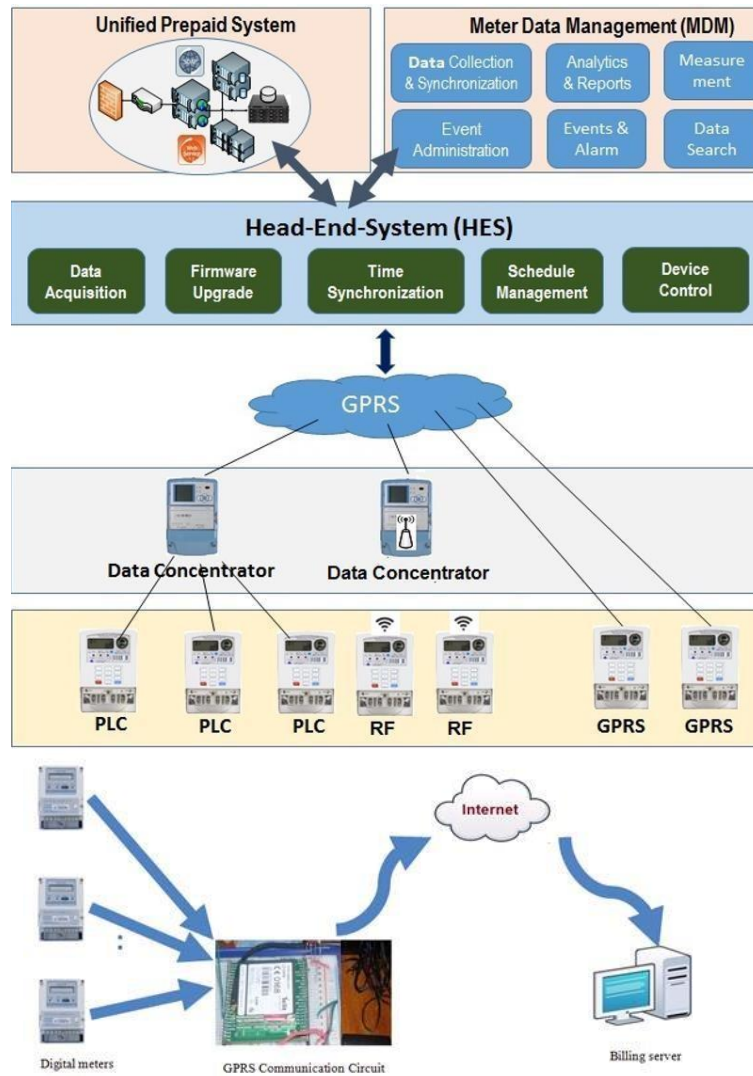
Unified Prepaid System

Meter Data Management (MDM)

Data Collection & Synchronization

Analytics & Reports

Measurement

Event Administration

Events & Alarm

Data Search

Head-End-System (HES)

Data Acquisition

Firmware Upgrade

Time Synchronization

Schedule Management

Device Control

GPRS

Data Concentrator

Data Concentrator

PLC

PLC

PLC

RF

RF

GPRS

GPRS

Internet

Digital meters

GPRS Communication Circuit

Billing server